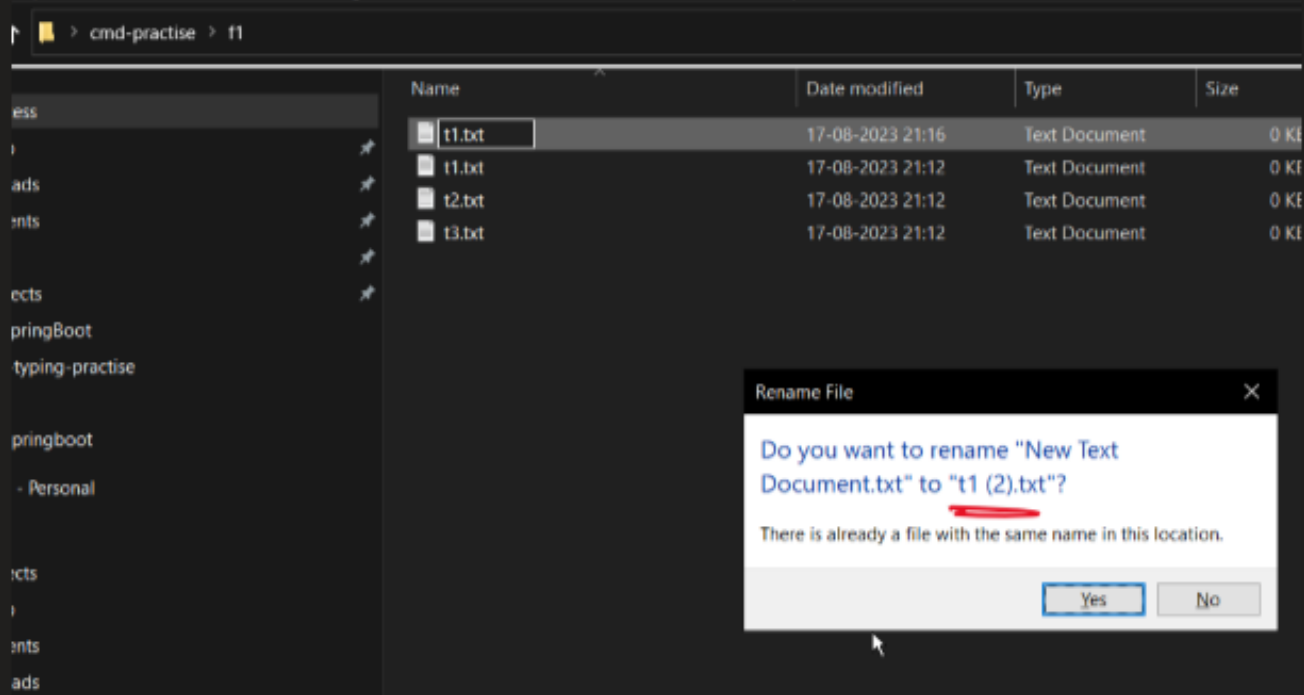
cmd-practise > t1

ess
o
ads
ents
ects
pringBoot
-typing-practise
pringboot
- Personal
ects
o
ents
ads

| Name | Date modified | Type | Size |
|---|---|---|---|
| t1.txt | 17-08-2023 21:16 | Text Document | 0 KE |
| t1.txt | 17-08-2023 21:12 | Text Document | 0 KE |
| t2.txt | 17-08-2023 21:12 | Text Document | 0 KE |
| t3.txt | 17-08-2023 21:12 | Text Document | 0 KE |

Rename File

Do you want to rename "New Text Document.txt" to "t1 (2).txt"?

There is already a file with the same name in this location.

Yes No